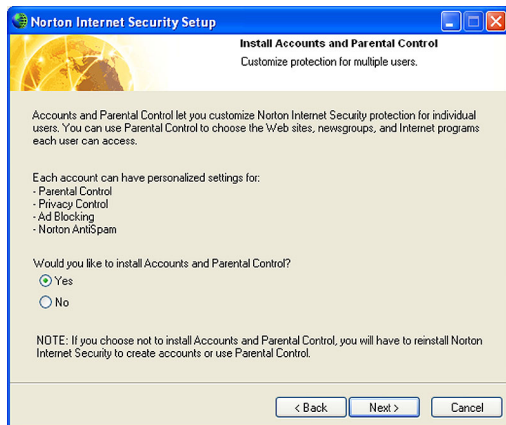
Norton Internet Security Setup

Install Accounts and Parental Control

Customize protection for multiple users.

Accounts and Parental Control let you customize Norton Internet Security protection for individual users. You can use Parental Control to choose the Web sites, newsgroups, and Internet programs each user can access.

Each account can have personalized settings for:
- Parental Control
- Privacy Control
- Ad Blocking
- Norton AntiSpam

Would you like to install Accounts and Parental Control?

Yes

No

NOTE: If you choose not to install Accounts and Parental Control, you will have to reinstall Norton Internet Security to create accounts or use Parental Control.

< Back

Next >

Cancel